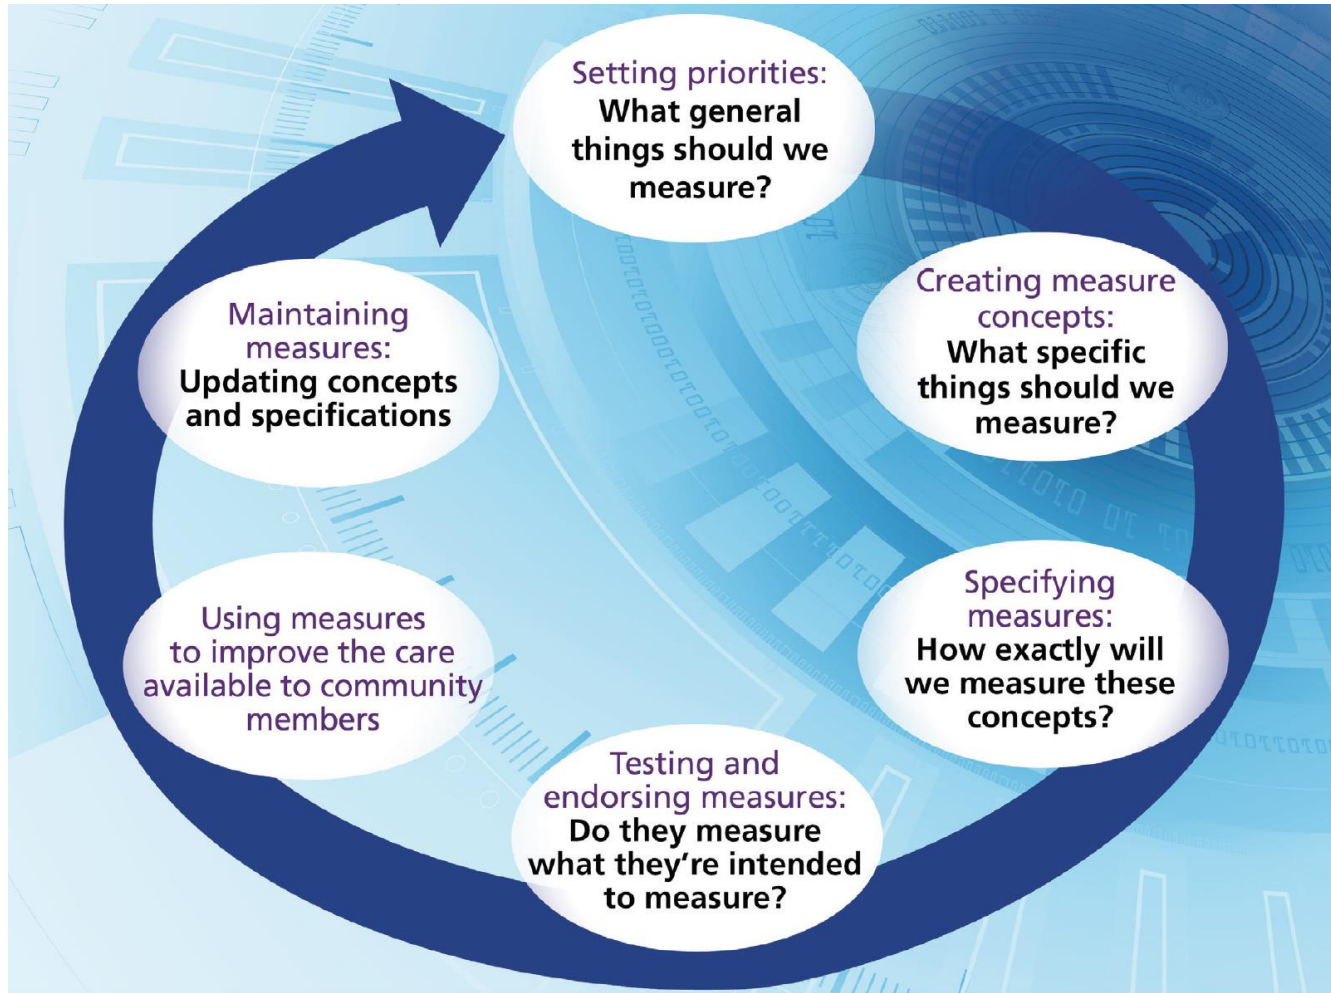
Setting priorities:
What general things should we measure?

Creating measure concepts:
What specific things should we measure?

Specifying measures:
How exactly will we measure these concepts?

Testing and endorsing measures:
Do they measure what they're intended to measure?

Using measures to improve the care available to community members

Maintaining measures:
Updating concepts and specifications